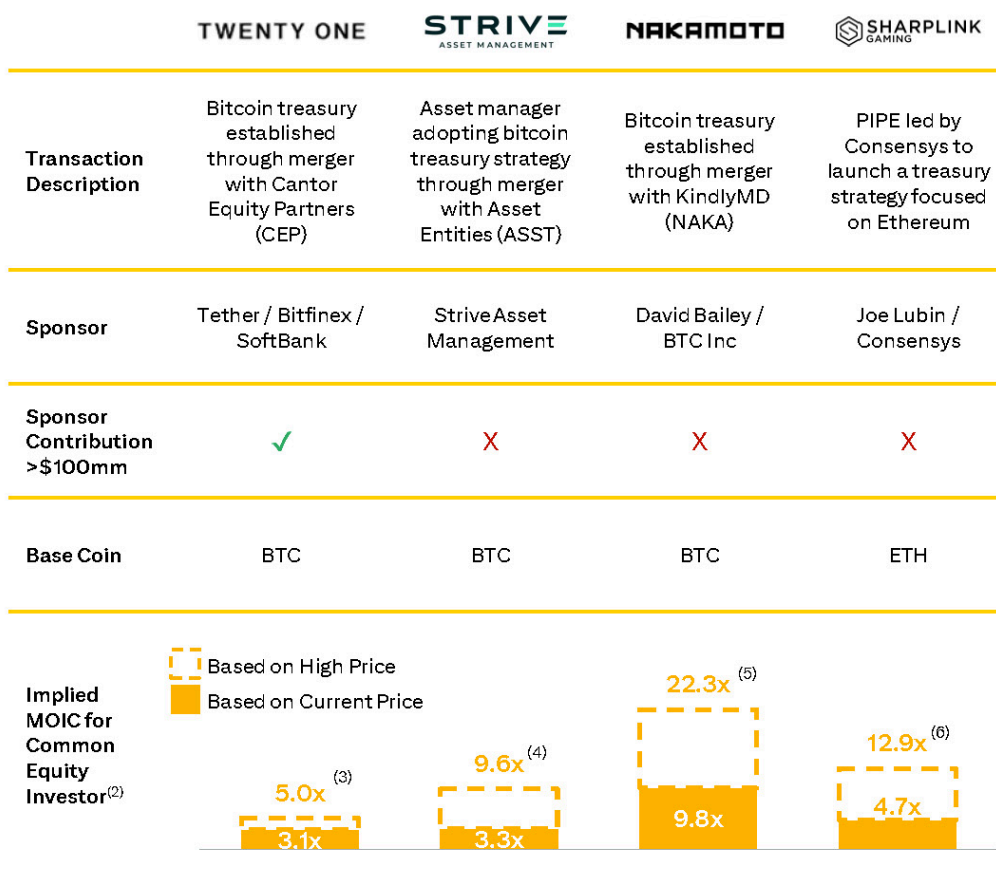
| | TWENTY ONE | STRIVE ASSET MANAGEMENT | NAKAMOTO | SHARPLINK GAMING |
|---|---|---|---|---|
| Transaction Description | Bitcoin treasury established through merger with Cantor Equity Partners (CEP) | Asset manager adopting bitcoin treasury strategy through merger with Asset Entities (ASST) | Bitcoin treasury established through merger with KindlyMD (NAKA) | PIPE led by Consensys to launch a treasury strategy focused on Ethereum |
| Sponsor | Tether / Bitfinex / SoftBank | Strive Asset Management | David Bailey / BTC Inc | Joe Lubin / Consensys |
| Sponsor Contribution >$100mm | ✓ | X | X | X |
| Base Coin | BTC | BTC | BTC | ETH |

Implied MOIC for Common Equity Investor$^{(2)}$

Based on High Price
Based on Current Price

5.0x $^{(3)}$
3.1x

9.6x $^{(4)}$
3.3x

22.3x $^{(5)}$
9.8x

12.9x $^{(6)}$
4.7x